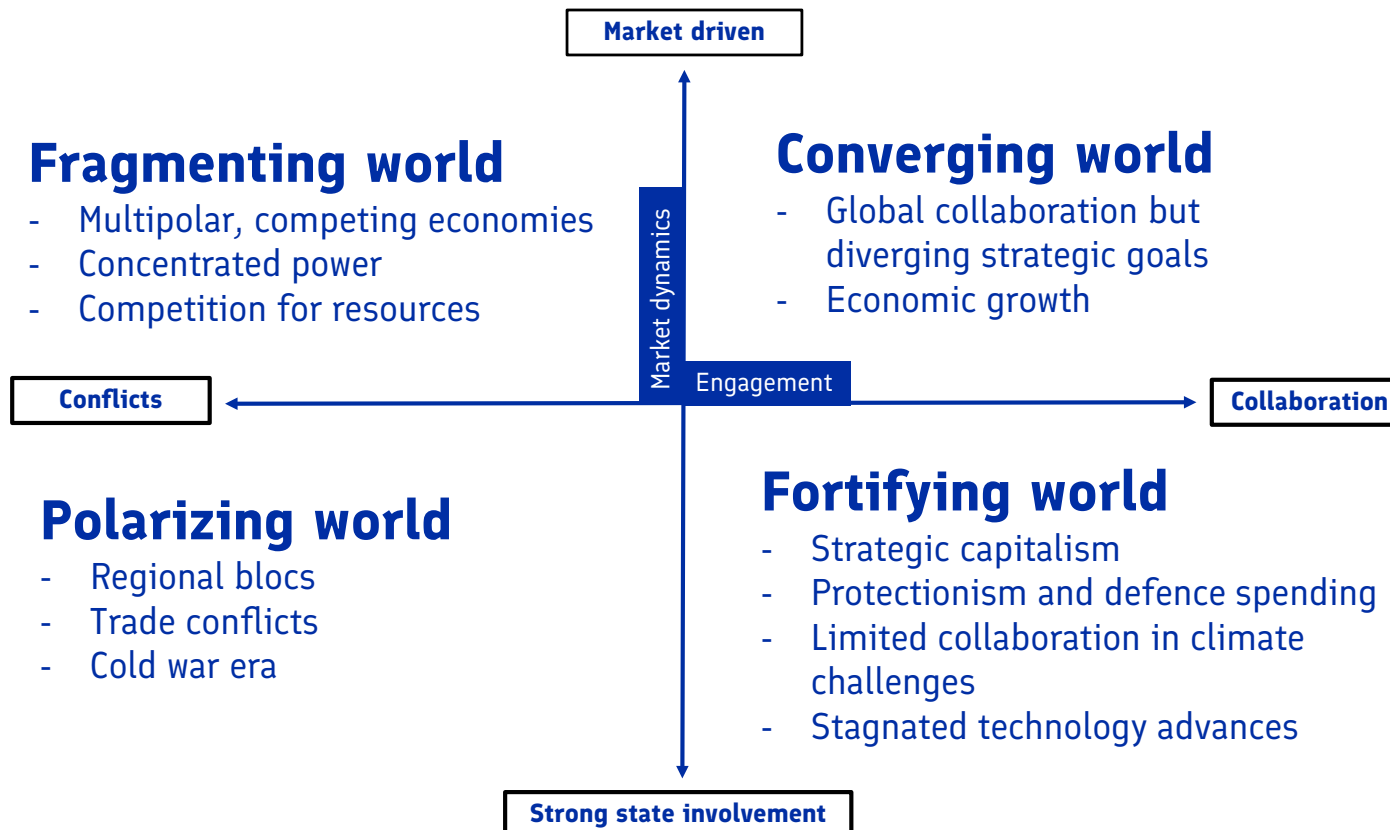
Market driven

Fragmenting world
- Multipolar, competing economies
- Concentrated power
- Competition for resources

Converging world
- Global collaboration but diverging strategic goals
- Economic growth

Market dynamics

Engagement

Conflicts

Collaboration

Polarizing world
- Regional blocs
- Trade conflicts
- Cold war era

Fortifying world
- Strategic capitalism
- Protectionism and defence spending
- Limited collaboration in climate challenges
- Stagnated technology advances

Strong state involvement